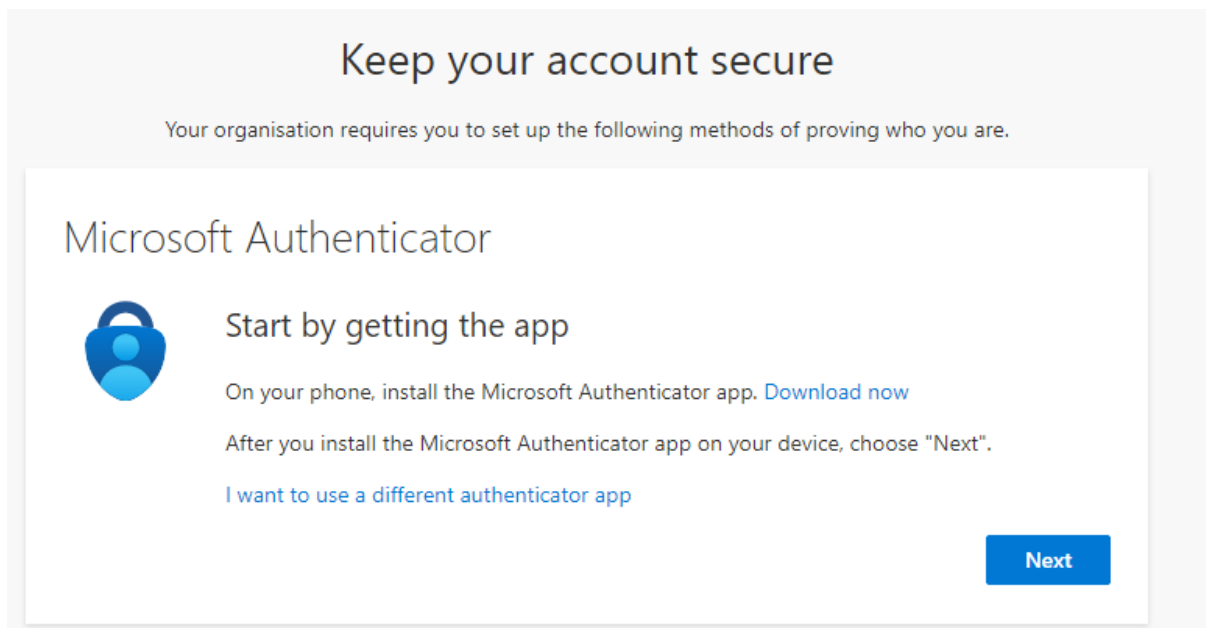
Keep your account secure

Your organisation requires you to set up the following methods of proving who you are.

Microsoft Authenticator

Start by getting the app

On your phone, install the Microsoft Authenticator app. Download now

After you install the Microsoft Authenticator app on your device, choose "Next".

I want to use a different authenticator app

Next